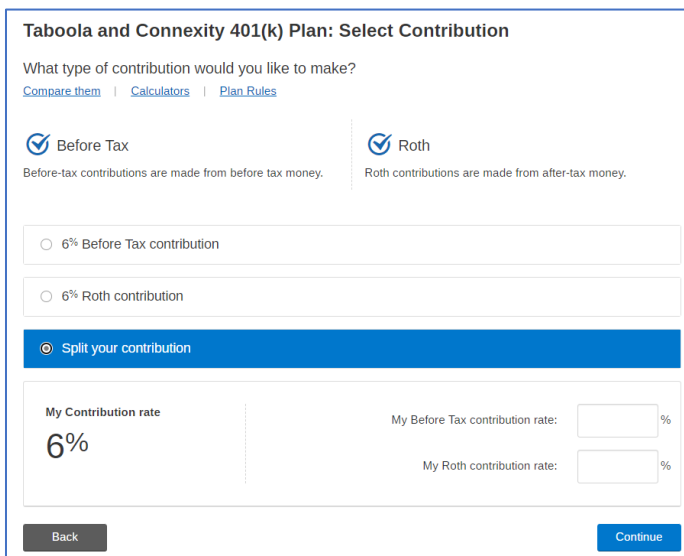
Taboola and Connexity 401(k) Plan: Select Contribution

What type of contribution would you like to make?

Compare them | Calculators | Plan Rules

Before Tax

Before-tax contributions are made from before tax money.

Roth

Roth contributions are made from after-tax money.

6% Before Tax contribution

6% Roth contribution

Split your contribution

My Contribution rate

6%

My Before Tax contribution rate: %

My Roth contribution rate: %

Back

Continue